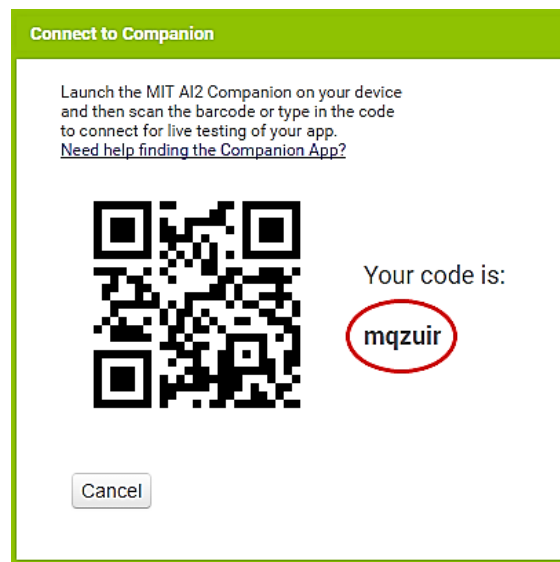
Connect to Companion

Launch the MIT AI2 Companion on your device and then scan the barcode or type in the code to connect for live testing of your app.
Need help finding the Companion App?

Your code is:

mqzuir

Cancel